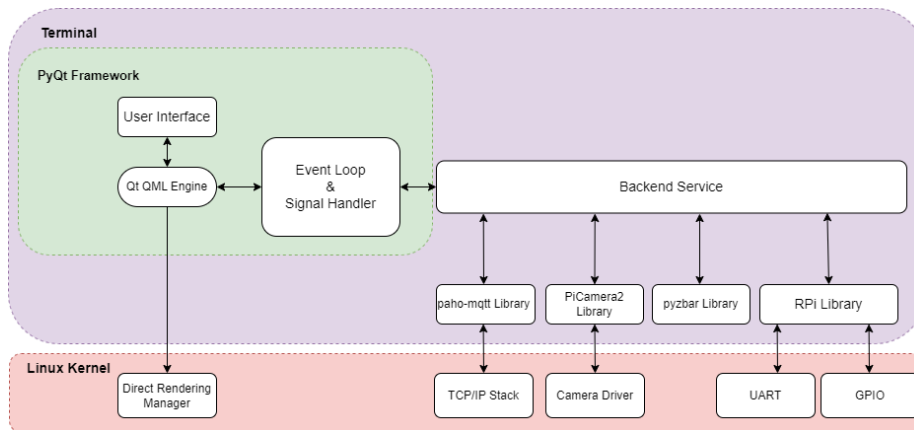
Terminal

PyQt Framework

User Interface

Qt QML Engine

Event Loop
&
Signal Handler

Backend Service

paho-mqtt Library

PiCamera2 Library

pyzbar Library

RPi Library

Linux Kernel

Direct Rendering Manager

TCP/IP Stack

Camera Driver

UART

GPIO